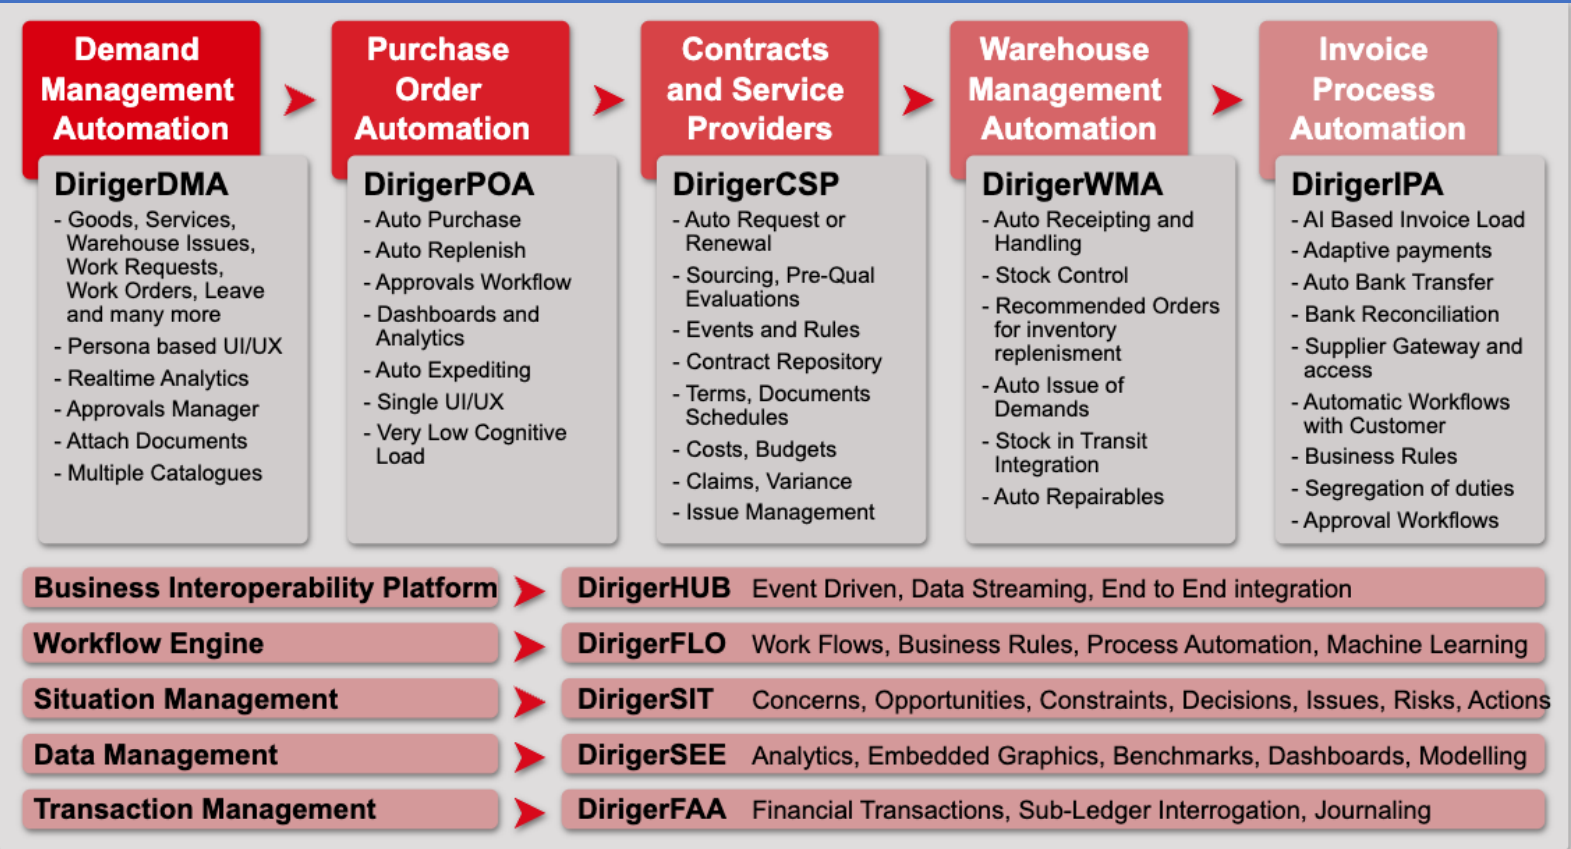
Demand Management Automation

DirigerDMA
- Goods, Services, Warehouse Issues, Work Requests, Work Orders, Leave and many more
- Persona based UI/UX
- Realtime Analytics
- Approvals Manager
- Attach Documents
- Multiple Catalogues

Purchase Order Automation

DirigerPOA
- Auto Purchase
- Auto Replenish
- Approvals Workflow
- Dashboards and Analytics
- Auto Expediting
- Single UI/UX
- Very Low Cognitive Load

Contracts and Service Providers

DirigerCSP
- Auto Request or Renewal
- Sourcing, Pre-Qual Evaluations
- Events and Rules
- Contract Repository
- Terms, Documents Schedules
- Costs, Budgets
- Claims, Variance
- Issue Management

Warehouse Management Automation

DirigerWMA
- Auto Receipting and Handling
- Stock Control
- Recommended Orders for inventory replenishment
- Auto Issue of Demands
- Stock in Transit Integration
- Auto Repairables

Invoice Process Automation

DirigerIPA
- AI Based Invoice Load
- Adaptive payments
- Auto Bank Transfer
- Bank Reconciliation
- Supplier Gateway and access
- Automatic Workflows with Customer
- Business Rules
- Segregation of duties
- Approval Workflows

Business Interoperability Platform DirigerHUB Event Driven, Data Streaming, End to End integration

Workflow Engine DirigerFLO Work Flows, Business Rules, Process Automation, Machine Learning

Situation Management DirigerSIT Concerns, Opportunities, Constraints, Decisions, Issues, Risks, Actions

Data Management DirigerSEE Analytics, Embedded Graphics, Benchmarks, Dashboards, Modelling

Transaction Management DirigerFAA Financial Transactions, Sub-Ledger Interrogation, Journaling